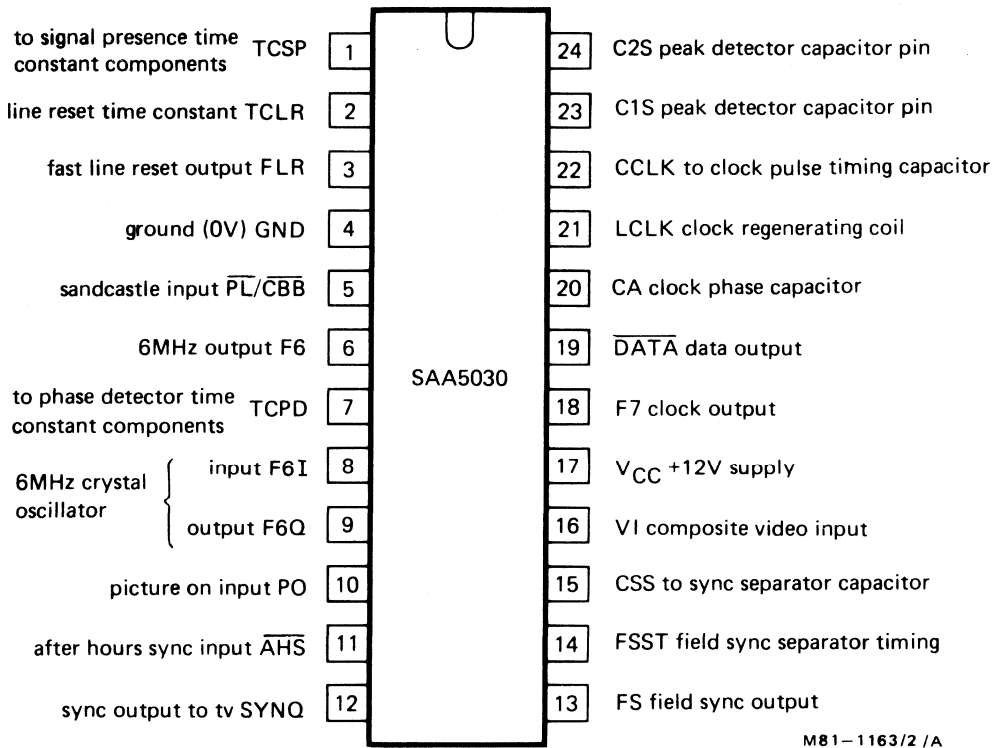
to signal presence time constant components TCSP 1
line reset time constant TCLR 2
fast line reset output FLR 3
ground (0V) GND 4
sandcastle input $\overline{PL}/\overline{CBB}$ 5
6MHz output F6 6
to phase detector time constant components TCPD 7
6MHz crystal oscillator
input F6I 8
output F6Q 9
picture on input PO 10
after hours sync input $\overline{AHS}$ 11
sync output to tv SYNQ 12

SAA5030

24 C2S peak detector capacitor pin
23 C1S peak detector capacitor pin
22 CCLK to clock pulse timing capacitor
21 LCLK clock regenerating coil
20 CA clock phase capacitor
19 $\overline{DATA}$ data output
18 F7 clock output
17 $V_{CC}$ +12V supply
16 VI composite video input
15 CSS to sync separator capacitor
14 FSST field sync separator timing
13 FS field sync output

M81–1163/2 /A